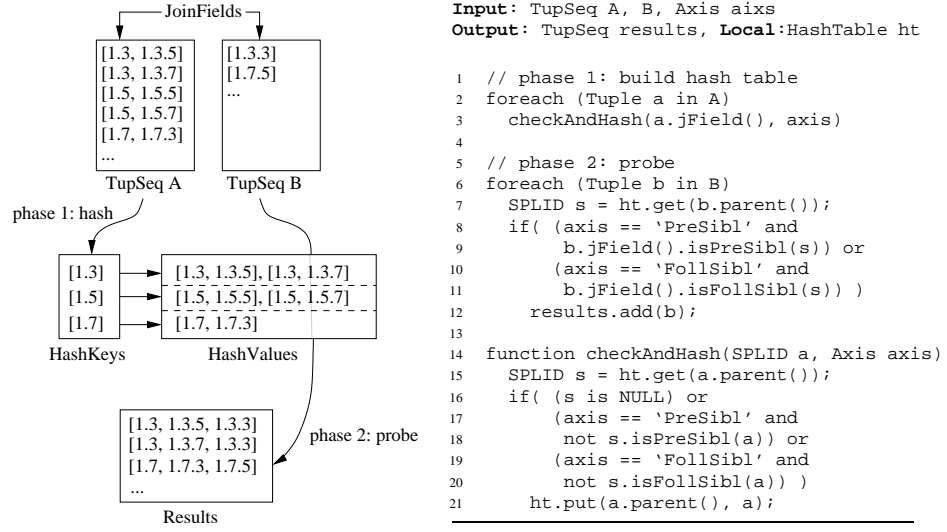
JoinFields

[1.3, 1.3.5]
[1.3, 1.3.7]
[1.5, 1.5.5]
[1.5, 1.5.7]
[1.7, 1.7.3]
...
TupSeq A

[1.3.3]
[1.7.5]
...
TupSeq B

phase 1: hash

[1.3]
[1.5]
[1.7]
HashKeys

[1.3, 1.3.5], [1.3, 1.3.7]
[1.5, 1.5.5], [1.5, 1.5.7]
[1.7, 1.7.3]
HashValues

phase 2: probe

[1.3, 1.3.5, 1.3.3]
[1.3, 1.3.7, 1.3.3]
[1.7, 1.7.3, 1.7.5]
...
Results

**Input**: TupSeq A, B, Axis aixs
**Output**: TupSeq results, **Local**:HashTable ht

1 // phase 1: build hash table
2 foreach (Tuple a in A)
3 checkAndHash(a.jField(), axis)
4
5 // phase 2: probe
6 foreach (Tuple b in B)
7 SPLID s = ht.get(b.parent());
8 if( (axis == 'PreSibl' and
9 b.jField().isPreSibl(s)) or
10 (axis == 'FollSibl' and
11 b.jField().isFollSibl(s)) )
12 results.add(b);
13
14 function checkAndHash(SPLID a, Axis axis)
15 SPLID s = ht.get(a.parent());
16 if( (s is NULL) or
17 (axis == 'PreSibl' and
18 not s.isPreSibl(a)) or
19 (axis == 'FollSibl' and
20 not s.isFollSibl(a)) )
21 ht.put(a.parent(), a);